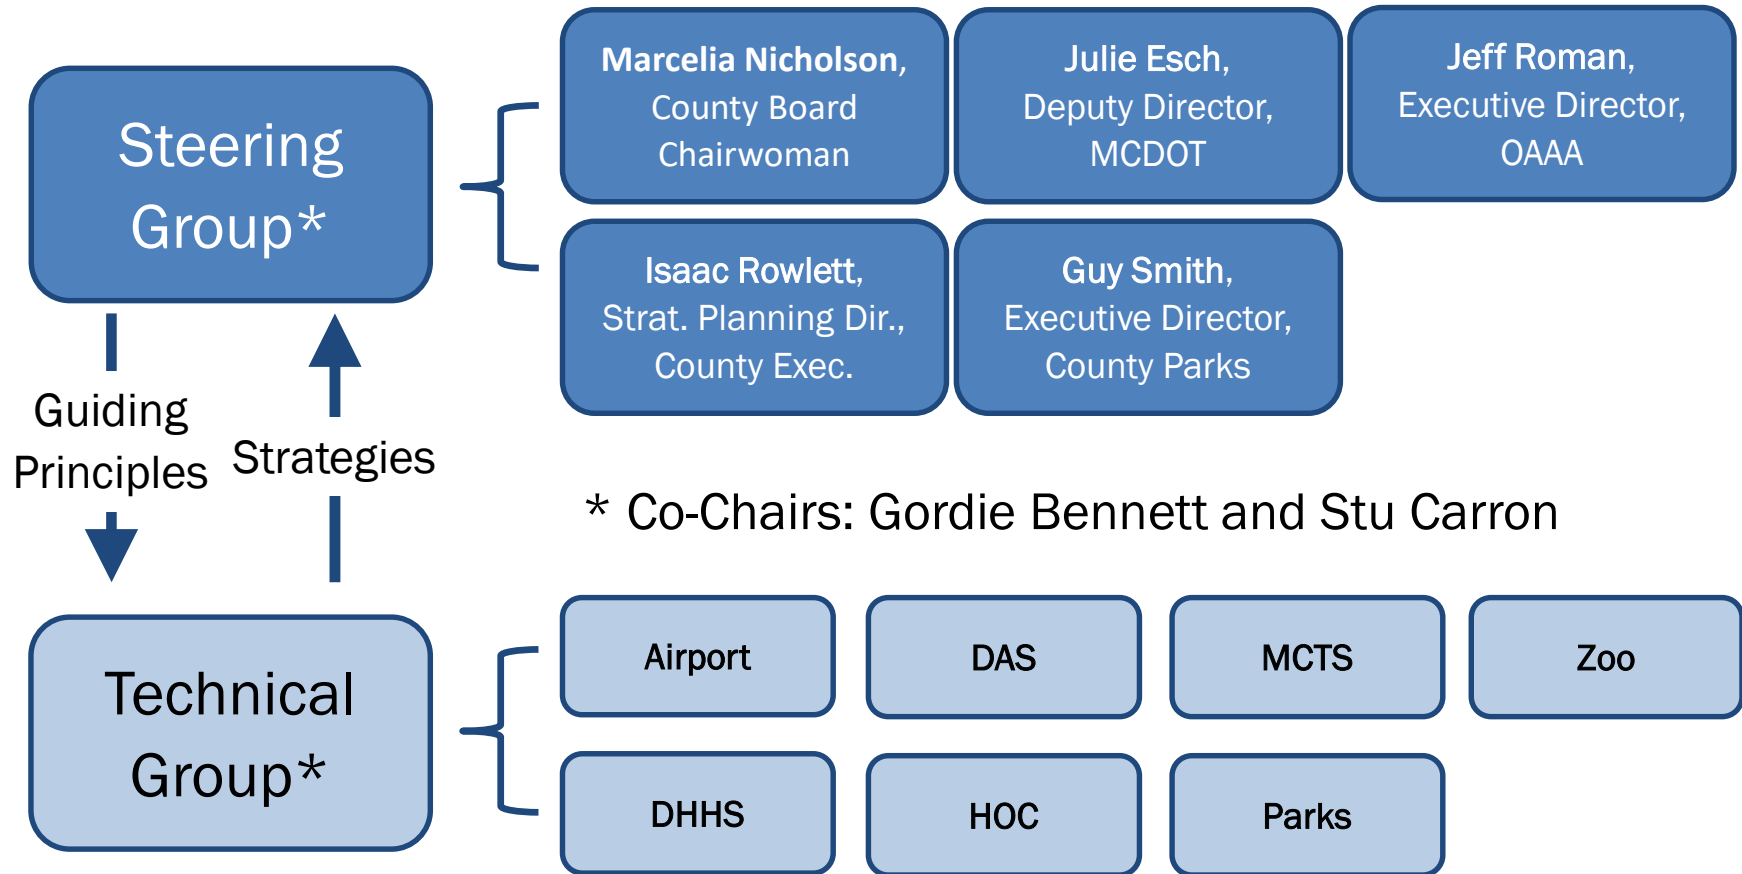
Steering Group*

Marcelia Nicholson, County Board Chairwoman

Julie Esch, Deputy Director, MCDOT

Jeff Roman, Executive Director, OAAA

Isaac Rowlett, Strat. Planning Dir., County Exec.

Guy Smith, Executive Director, County Parks

Guiding Principles

Strategies

* Co-Chairs: Gordie Bennett and Stu Carron

Technical Group*

Airport

DAS

MCTS

Zoo

DHHS

HOC

Parks